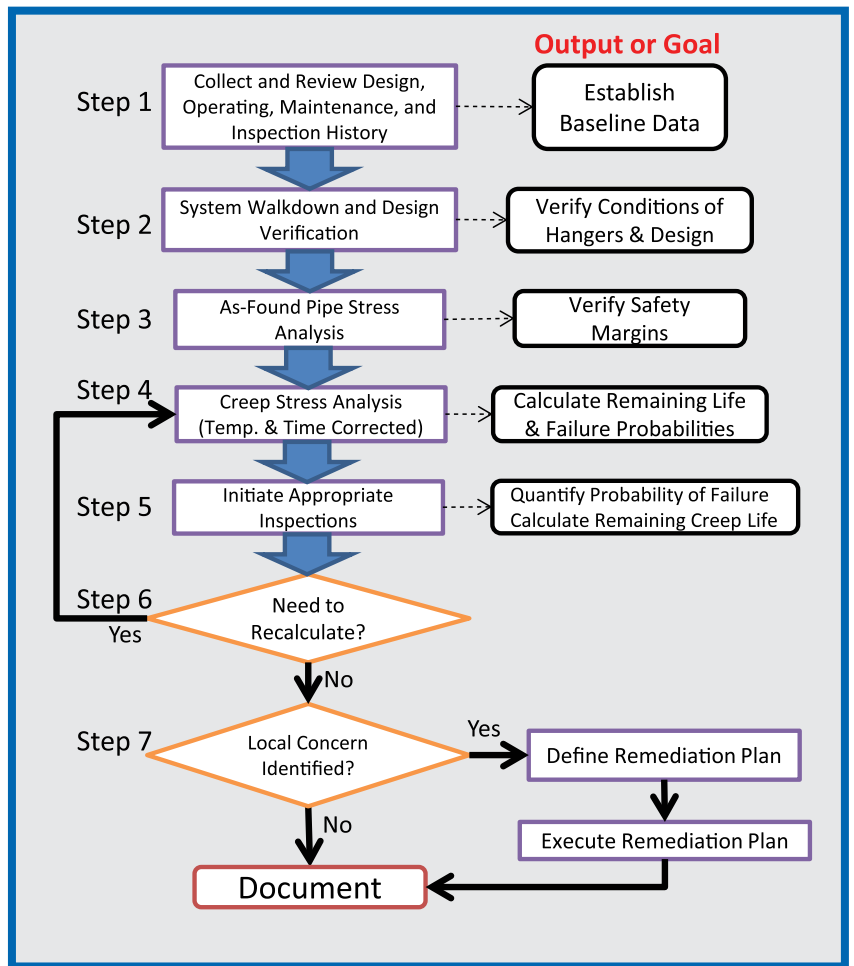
Output or Goal

Step 1
Collect and Review Design, Operating, Maintenance, and Inspection History
Establish Baseline Data

Step 2
System Walkdown and Design Verification
Verify Conditions of Hangers & Design

Step 3
As-Found Pipe Stress Analysis
Verify Safety Margins

Step 4
Creep Stress Analysis (Temp. & Time Corrected)
Calculate Remaining Life & Failure Probabilities

Step 5
Initiate Appropriate Inspections
Quantify Probability of Failure Calculate Remaining Creep Life

Step 6
Need to Recalculate?
Yes
No

Step 7
Local Concern Identified?
Yes
Define Remediation Plan
Execute Remediation Plan
No

Document